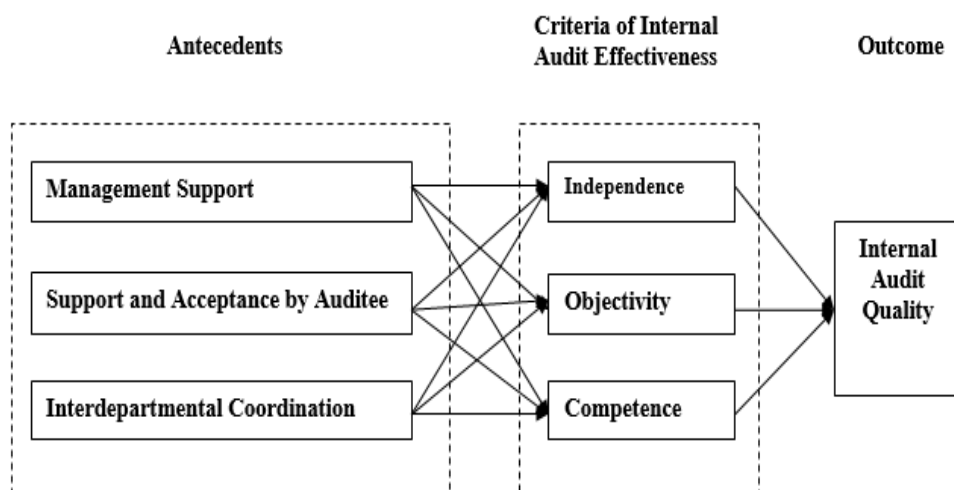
Antecedents

Criteria of Internal Audit Effectiveness

Outcome

Management Support

Support and Acceptance by Auditee

Interdepartmental Coordination

Independence

Objectivity

Competence

Internal Audit Quality